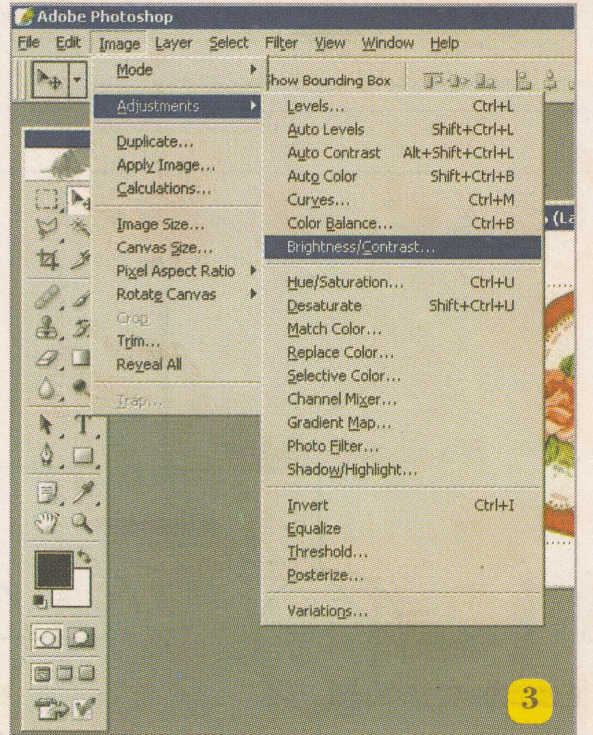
Adobe Photoshop
File Edit Image Layer Select Filter View Window Help
Show Bounding Box

Mode
Adjustments
Duplicate...
Apply Image...
Calculations...
Image Size...
Canvas Size...
Pixel Aspect Ratio
Rotate Canvas
Crop
Trim...
Reveal All
Trap...

Levels... Ctrl+L
Auto Levels Shift+Ctrl+L
Auto Contrast Alt+Shift+Ctrl+L
Auto Color Shift+Ctrl+B
Curves... Ctrl+M
Color Balance... Ctrl+B
Brightness/Contrast...
Hue/Saturation... Ctrl+U
Desaturate Shift+Ctrl+U
Match Color...
Replace Color...
Selective Color...
Channel Mixer...
Gradient Map...
Photo Filter...
Shadow/Highlight...
Invert Ctrl+I
Equalize
Threshold...
Posterize...
Variations...

(La

3